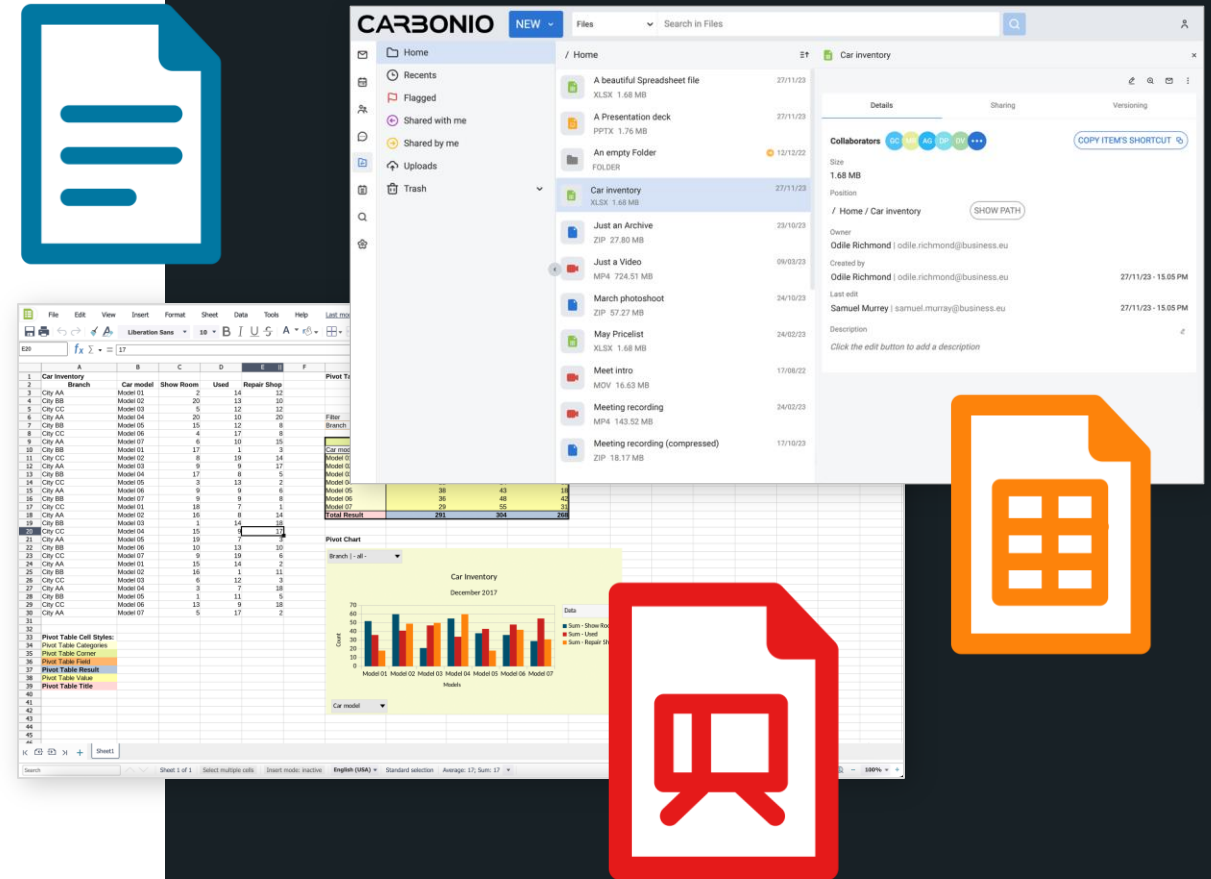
CARBONIO NEW Files Search in Files

Home
Recents
Flagged
Shared with me
Shared by me
Uploads
Trash

/ Home

A beautiful Spreadsheet file XLSX 1.68 MB 27/11/23
A Presentation deck PPTX 1.76 MB 27/11/23
An empty Folder FOLDER 12/12/22
Car inventory XLSX 1.68 MB 27/11/23
Just an Archive ZIP 27.80 MB 23/10/23
Just a Video MP4 724.51 MB 09/03/23
March photoshoot ZIP 57.27 MB 24/10/23
May Pricelist XLSX 1.68 MB 24/02/23
Meet intro MOV 16.63 MB 17/08/22
Meeting recording MP4 143.52 MB 24/02/23
Meeting recording (compressed) ZIP 18.17 MB 17/10/23

Car inventory

Details Sharing Versioning

Collaborators GC MR AG DP OV
COPY ITEM'S SHORTCUT
Size
1.68 MB
Position
/ Home / Car inventory SHOW PATH
Owner
Odile Richmond | odile.richmond@business.eu
Created by
Odile Richmond | odile.richmond@business.eu 27/11/23 - 15.05 PM
Last edit
Samuel Murrey | samuel.murray@business.eu 27/11/23 - 15.05 PM
Description
Click the edit button to add a description

File Edit View Insert Format Sheet Data Tools Help
Liberation Sans 10
E20 17

| | A | B | C | D | E |
|---|---|---|---|---|---|
| 1 | Car Inventory | | | | |
| 2 | Branch | Car model | Show Room | Used | Repair Shop |
| 3 | City AA | Model 01 | 2 | 14 | 12 |
| 4 | City BB | Model 02 | 20 | 13 | 10 |
| 5 | City CC | Model 03 | 5 | 12 | 12 |
| 6 | City AA | Model 04 | 20 | 10 | 20 |
| 7 | City BB | Model 05 | 15 | 12 | 8 |
| 8 | City CC | Model 06 | 4 | 17 | 8 |
| 9 | City AA | Model 07 | 6 | 10 | 15 |
| 10 | City BB | Model 01 | 17 | 1 | 3 |
| 11 | City CC | Model 02 | 8 | 19 | 14 |
| 12 | City AA | Model 03 | 9 | 9 | 17 |
| 13 | City BB | Model 04 | 17 | 8 | 5 |
| 14 | City CC | Model 05 | 3 | 13 | 2 |
| 15 | City AA | Model 06 | 9 | 9 | 6 |
| 16 | City BB | Model 07 | 9 | 9 | 8 |
| 17 | City CC | Model 01 | 18 | 7 | 1 |
| 18 | City AA | Model 02 | 16 | 8 | 14 |
| 19 | City BB | Model 03 | 1 | 14 | 18 |
| 20 | City CC | Model 04 | 15 | 9 | 17 |
| 21 | City AA | Model 05 | 19 | 7 | 9 |
| 22 | City BB | Model 06 | 10 | 13 | 10 |
| 23 | City CC | Model 07 | 9 | 19 | 6 |
| 24 | City AA | Model 01 | 15 | 14 | 2 |
| 25 | City BB | Model 02 | 16 | 1 | 11 |
| 26 | City CC | Model 03 | 6 | 12 | 3 |
| 27 | City AA | Model 04 | 3 | 7 | 18 |
| 28 | City BB | Model 05 | 1 | 11 | 5 |
| 29 | City CC | Model 06 | 13 | 9 | 18 |
| 30 | City AA | Model 07 | 5 | 17 | 2 |

Pivot Table Cell Styles:
Pivot Table Categories
Pivot Table Corner
Pivot Table Field
Pivot Table Result
Pivot Table Value
Pivot Table Title

Filter
Branch
Car mod
38 43 18
36 48 42
29 55 31
Total Result 291 304 268

Pivot Chart
Branch | - all -
Car Inventory
December 2017
Data
Sum - Show Roo
Sum - Used
Sum - Repair Sh
Count
Model 01 Model 02 Model 03 Model 04 Model 05 Model 06 Model 07
Models
Car model

Sheet1
Sheet 1 of 1 Select multiple cells Insert mode: inactive English (USA) Standard selection Average: 17; Sum: 17 100%